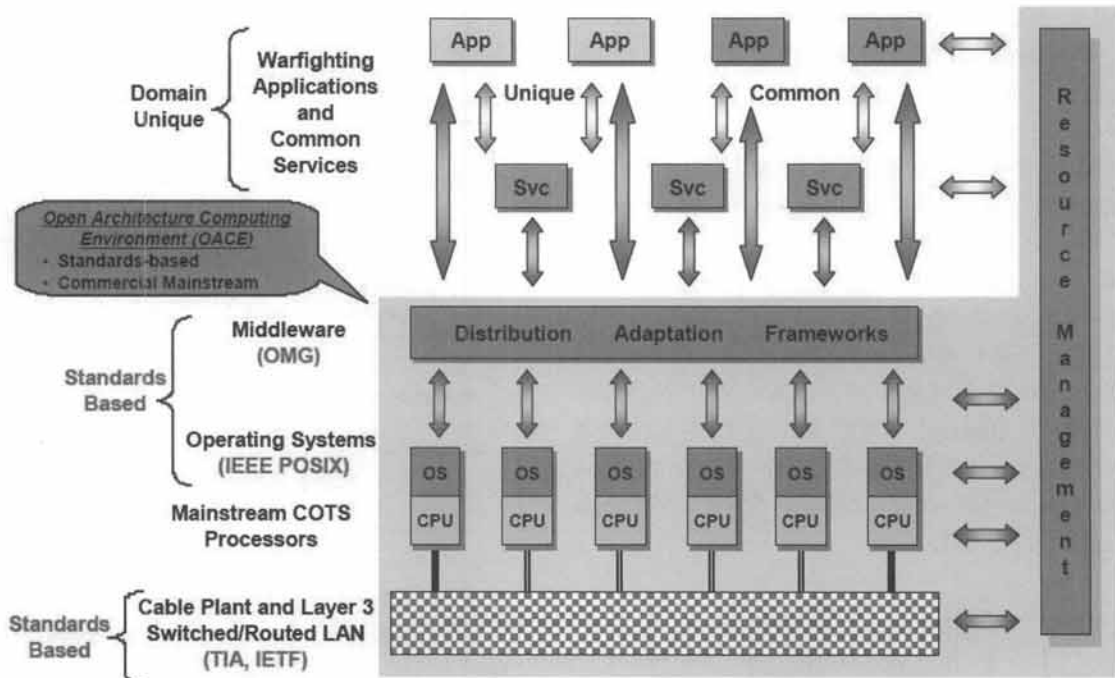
Domain Unique

Warfighting Applications and Common Services

App App App App

Unique Common

Svc Svc Svc

Open Architecture Computing Environment (OACE)
- Standards-based
- Commercial Mainstream

Standards Based

Middleware (OMG)

Operating Systems (IEEE POSIX)

Distribution Adaptation Frameworks

OS OS OS OS OS OS

CPU CPU CPU CPU CPU CPU

Mainstream COTS Processors

Standards Based

Cable Plant and Layer 3 Switched/Routed LAN (TIA, IETF)

Resource Management